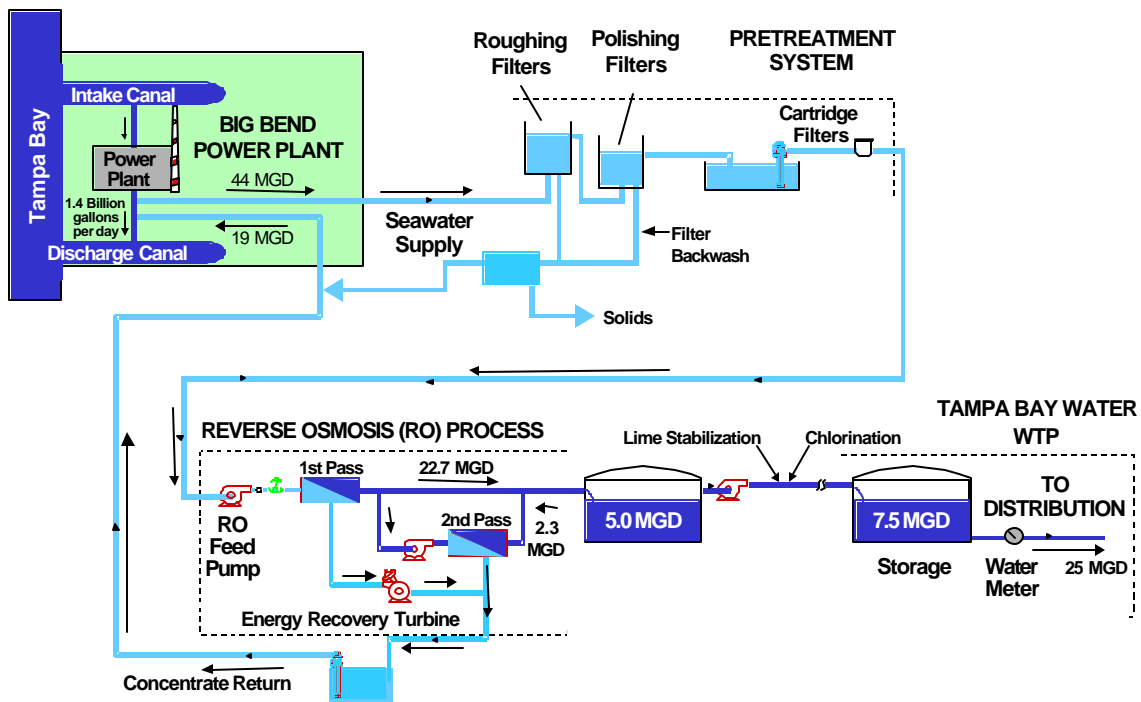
Tampa Bay

Intake Canal

Power Plant

BIG BEND POWER PLANT

44 MGD

1.4 Billion gallons per day

19 MGD

Discharge Canal

Roughing Filters

Polishing Filters

PRETREATMENT SYSTEM

Cartridge Filters

Seawater Supply

Filter Backwash

Solids

REVERSE OSMOSIS (RO) PROCESS

1st Pass

22.7 MGD

2nd Pass

2.3 MGD

RO Feed Pump

Energy Recovery Turbine

Lime Stabilization

Chlorination

5.0 MGD

TAMPA BAY WATER WTP

7.5 MGD

TO DISTRIBUTION

Storage

Water Meter

25 MGD

Concentrate Return